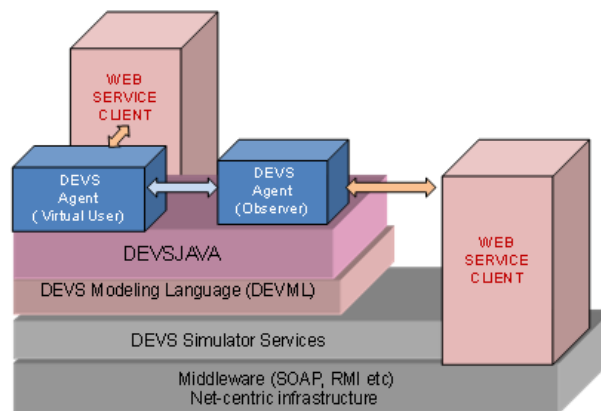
WEB SERVICE CLIENT

DEVS Agent ( Virtual User)

DEVS Agent (Observer)

WEB SERVICE CLIENT

DEVSJAVA

DEVS Modeling Language (DEVML)

DEVS Simulator Services

Middleware (SOAP, RMI etc)
Net-centric infrastructure